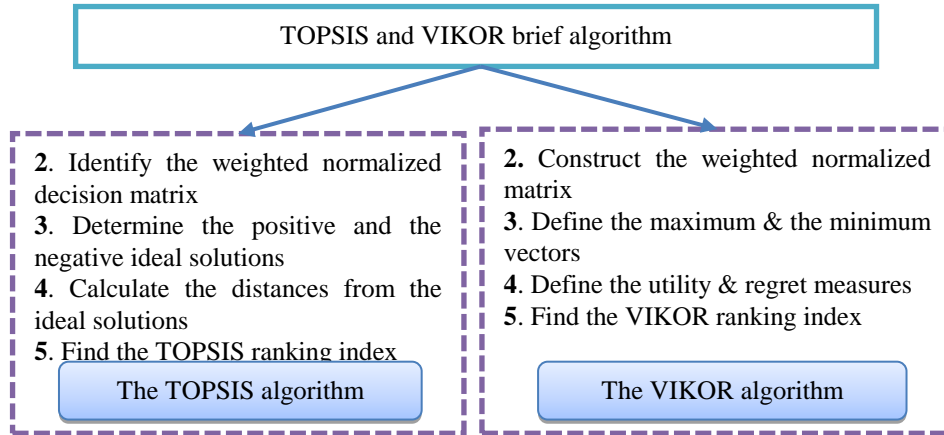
TOPSIS and VIKOR brief algorithm

2. Identify the weighted normalized decision matrix
3. Determine the positive and the negative ideal solutions
4. Calculate the distances from the ideal solutions
5. Find the TOPSIS ranking index

The TOPSIS algorithm

2. Construct the weighted normalized matrix
3. Define the maximum & the minimum vectors
4. Define the utility & regret measures
5. Find the VIKOR ranking index

The VIKOR algorithm